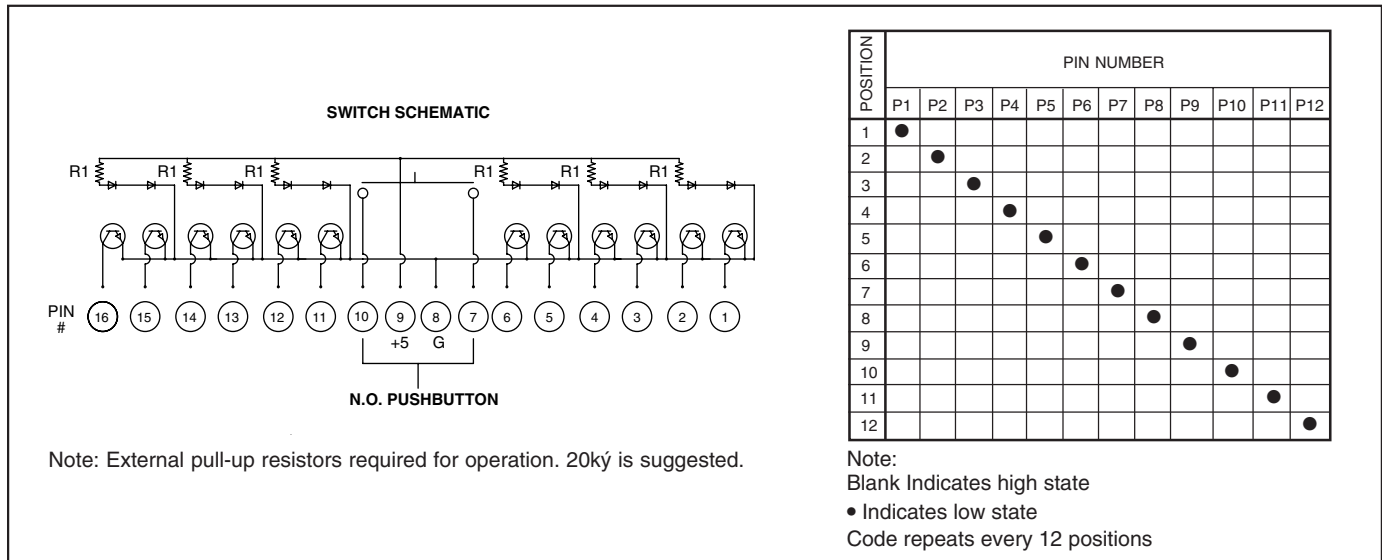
SWITCH SCHEMATIC

R1 R1 R1 R1 R1 R1

PIN # 16 15 14 13 12 11 10 9 8 7 6 5 4 3 2 1

+5 G

N.O. PUSHBUTTON

Note: External pull-up resistors required for operation. 20ký is suggested.

| POSITION | P1 | P2 | P3 | P4 | P5 | P6 | P7 | P8 | P9 | P10 | P11 | P12 |
|---|---|---|---|---|---|---|---|---|---|---|---|---|
| 1 | ● | | | | | | | | | | | |
| 2 | | ● | | | | | | | | | | |
| 3 | | | ● | | | | | | | | | |
| 4 | | | | ● | | | | | | | | |
| 5 | | | | | ● | | | | | | | |
| 6 | | | | | | ● | | | | | | |
| 7 | | | | | | | ● | | | | | |
| 8 | | | | | | | | ● | | | | |
| 9 | | | | | | | | | ● | | | |
| 10 | | | | | | | | | | ● | | |
| 11 | | | | | | | | | | | ● | |
| 12 | | | | | | | | | | | | ● |

PIN NUMBER

Note:
Blank Indicates high state
• Indicates low state
Code repeats every 12 positions